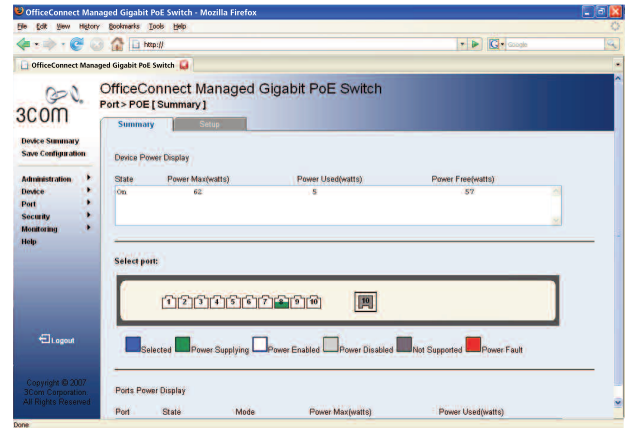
OfficeConnect Managed Gigabit PoE Switch - Mozilla Firefox

File Edit View History Bookmarks Tools Help

http://

Google

OfficeConnect Managed Gigabit PoE Switch

3com

OfficeConnect Managed Gigabit PoE Switch

Port > POE [ Summary ]

Summary Setup

Device Summary
Save Configuration

Administration
Device
Port
Security
Monitoring
Help

Device Power Display

| State | Power Max(watts) | Power Used(watts) | Power Free(watts) |
|---|---|---|---|
| On | 62 | 5 | 57 |

Select port:

1 2 3 4 5 6 7 8 9 10 10

Logout

Selected Power Supplying Power Enabled Power Disabled Not Supported Power Fault

Copyright © 2007
3Com Corporation.
All Rights Reserved

Ports Power Display

| Port | State | Mode | Power Max(watts) | Power Used(watts) |
|---|---|---|---|---|

Done